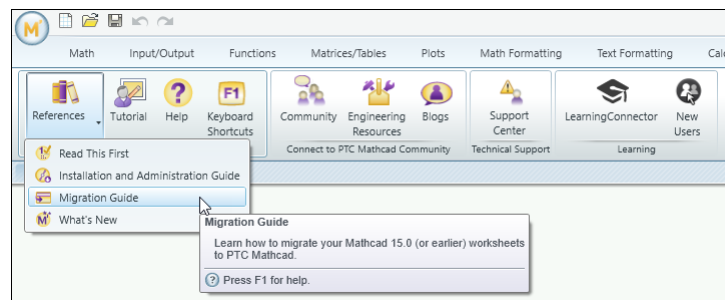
Math Input/Output Functions Matrices/Tables Plots Math Formatting Text Formatting Calc

References Tutorial Help F1 Keyboard Shortcuts

Community Engineering Resources Blogs
Connect to PTC Mathcad Community

Support Center
Technical Support

LearningConnector New Users
Learning

Read This First
Installation and Administration Guide
Migration Guide
What's New

Migration Guide

Learn how to migrate your Mathcad 15.0 (or earlier) worksheets to PTC Mathcad.

Press F1 for help.